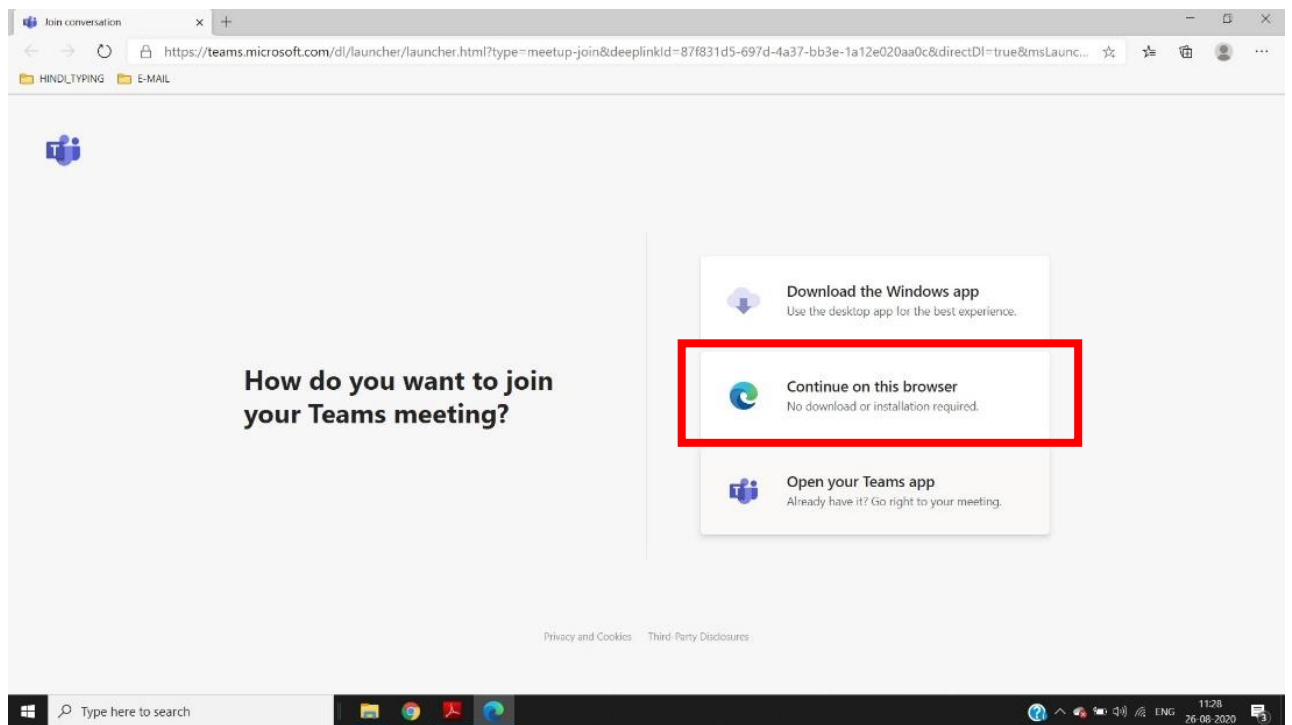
Join conversation

https://teams.microsoft.com/dl/launcher/launcher.html?type=meetup-join&deeplinkId=87f831d5-697d-4a37-bb3e-1a12e020aa0c&directDl=true&msLaunc...

HINDI_TYPING E-MAIL

How do you want to join your Teams meeting?

Download the Windows app
Use the desktop app for the best experience.

Continue on this browser
No download or installation required.

Open your Teams app
Already have it? Go right to your meeting.

Privacy and Cookies Third-Party Disclosures

Type here to search

ENG 11:28 26-08-2020